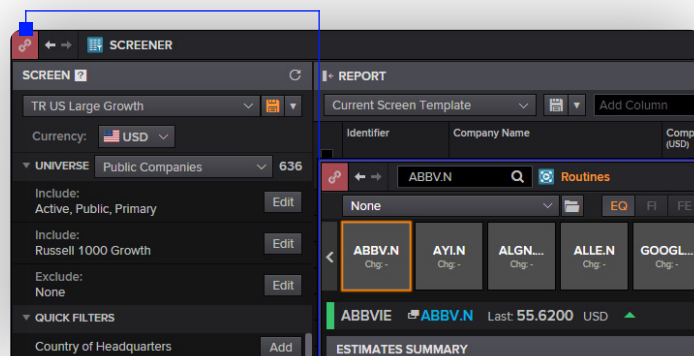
SCREENER

SCREEN ?

TR US Large Growth

Currency: USD

UNIVERSE Public Companies 636

Include:
Active, Public, Primary Edit

Include:
Russell 1000 Growth Edit

Exclude:
None Edit

QUICK FILTERS

Country of Headquarters Add

REPORT

Current Screen Template

Add Column

| Identifier | Company Name | Comp (USD) |
|---|---|---|

ABBV.N

Routines

None

EQ FI FE

ABBV.N Chg: -

AYI.N Chg: -

ALGN... Chg: -

ALLE.N Chg: -

GOOGL... Chg: -

ABBVIE ABBV.N Last 55.6200 USD

ESTIMATES SUMMARY